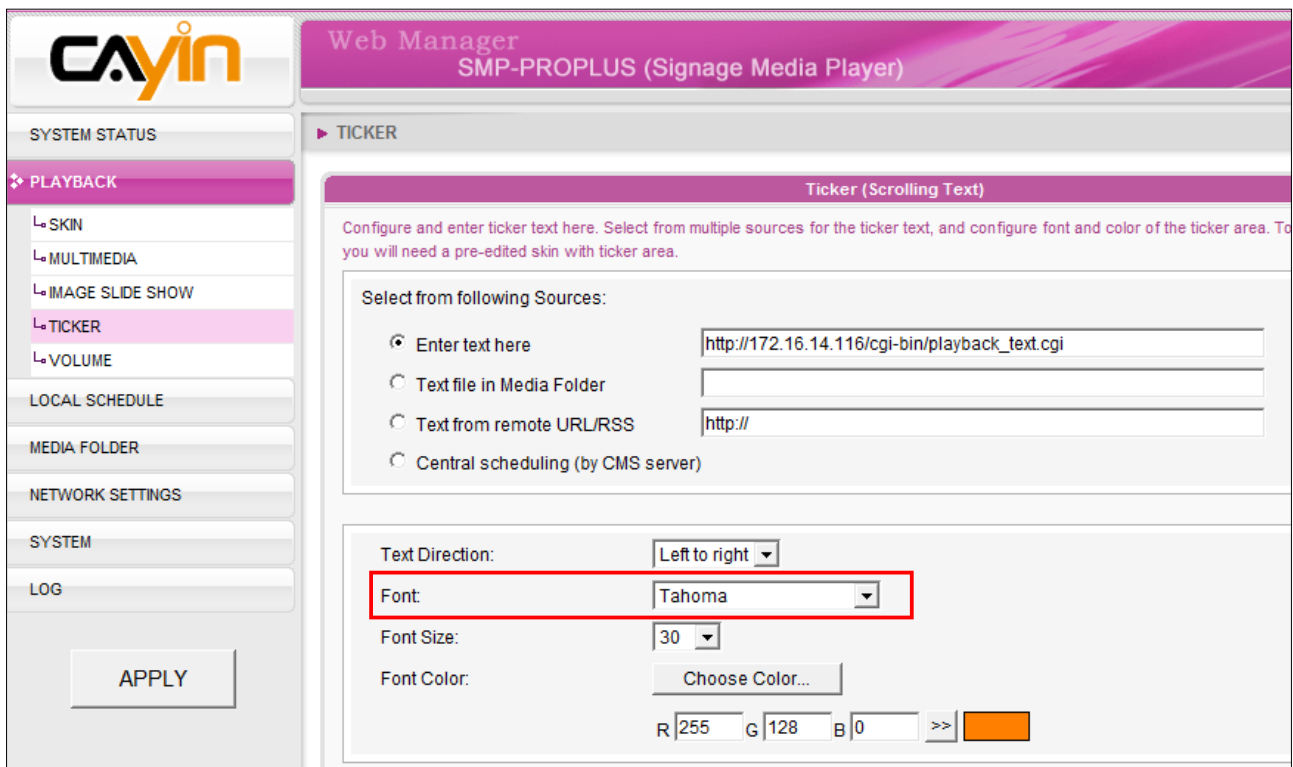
CAYIN

Web Manager
SMP-PROPLUS (Signage Media Player)

SYSTEM STATUS
PLAYBACK
SKIN
MULTIMEDIA
IMAGE SLIDE SHOW
TICKER
VOLUME
LOCAL SCHEDULE
MEDIA FOLDER
NETWORK SETTINGS
SYSTEM
LOG

APPLY

TICKER

Ticker (Scrolling Text)

Configure and enter ticker text here. Select from multiple sources for the ticker text, and configure font and color of the ticker area. To you will need a pre-edited skin with ticker area.

Select from following Sources:

Enter text here http://172.16.14.116/cgi-bin/playback_text.cgi
Text file in Media Folder
Text from remote URL/RSS http://
Central scheduling (by CMS server)

Text Direction: Left to right
Font: Tahoma
Font Size: 30
Font Color: Choose Color...
R 255 G 128 B 0 >>